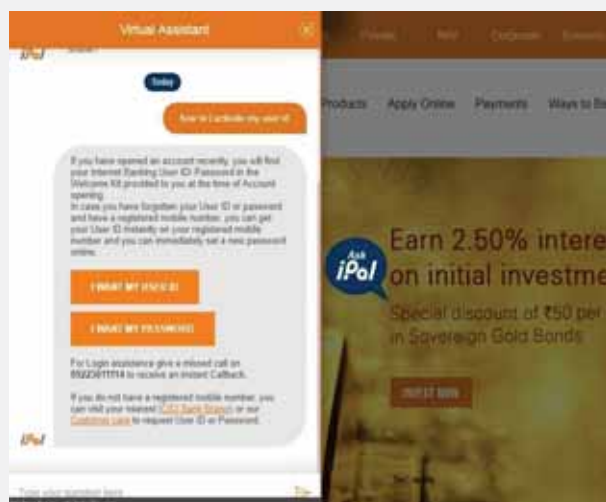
Virtual Assistant

iPal

Today

how to i activate my user id

If you have opened an account recently, you will find your Internet Banking User ID/ Password in the Welcome Kit provided to you at the time of Account opening.
In case you have forgotten your User ID or password and have a registered mobile number, you can get your User ID instantly on your registered mobile number and you can immediately set a new password online.

I WANT MY USER ID

I WANT MY PASSWORD

For Login assistance give a missed call on 8922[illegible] to receive an instant Callback.

If you do not have a registered mobile number, you can visit your nearest ICICI Bank Branch or our Customer care to request User ID or Password.

iPal

Type your question here

Private NRI Corporate Business

Products Apply Online Payments Ways to Ba

Ask iPal

Earn 2.50% intere on initial investme

Special discount of ₹50 per in Sovereign Gold Bonds

INVEST NOW